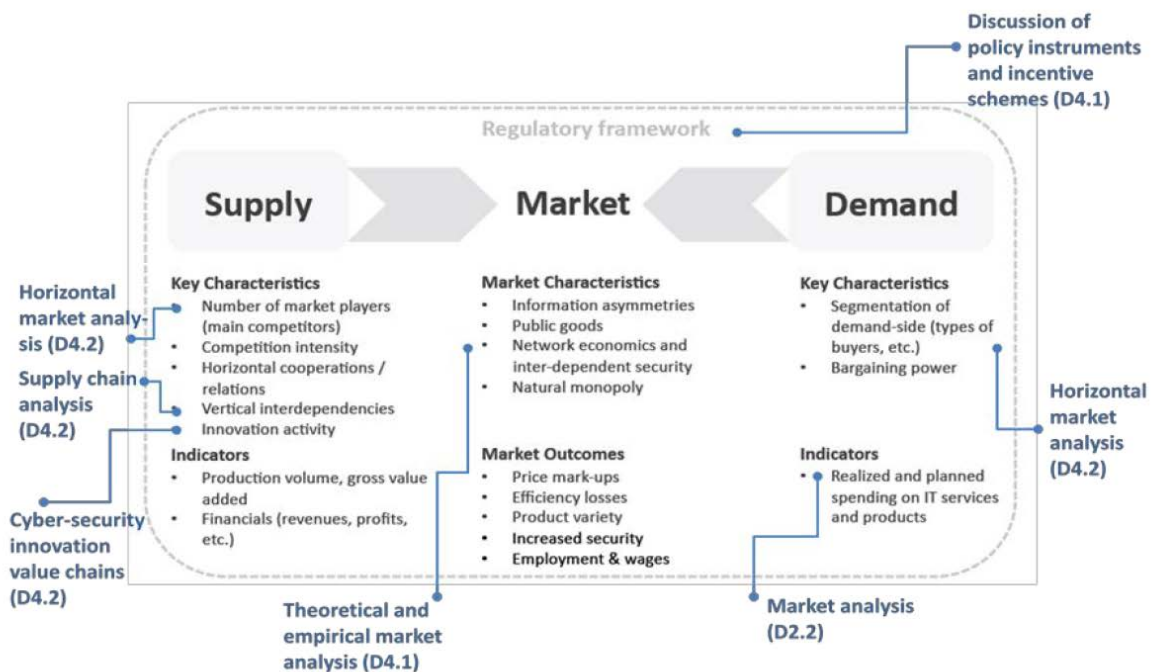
Discussion of policy instruments and incentive schemes (D4.1)

Regulatory framework

Supply

Market

Demand

Horizontal market analysis (D4.2)

Supply chain analysis (D4.2)

Cyber-security innovation value chains (D4.2)

Key Characteristics
• Number of market players (main competitors)
• Competition intensity
• Horizontal cooperations / relations
• Vertical interdependencies
• Innovation activity

Indicators
• Production volume, gross value added
• Financials (revenues, profits, etc.)

Market Characteristics
• Information asymmetries
• Public goods
• Network economics and inter-dependent security
• Natural monopoly

Market Outcomes
• Price mark-ups
• Efficiency losses
• Product variety
• Increased security
• Employment & wages

Key Characteristics
• Segmentation of demand-side (types of buyers, etc.)
• Bargaining power

Indicators
• Realized and planned spending on IT services and products

Horizontal market analysis (D4.2)

Theoretical and empirical market analysis (D4.1)

Market analysis (D2.2)